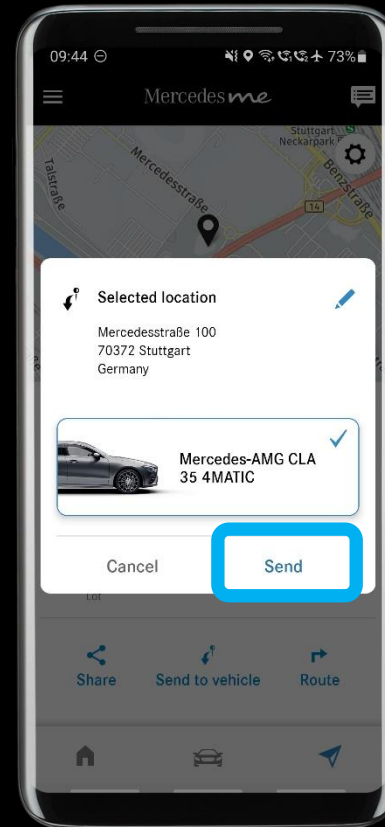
09:44 73%

Mercedes me

Stuttgart Neckarpark

Talstraße

Mercedesstraße

Benzstraße

14

Selected location

Mercedesstraße 100
70372 Stuttgart
Germany

Mercedes-AMG CLA 35 4MATIC

Cancel

Send

Lot

Share

Send to vehicle

Route